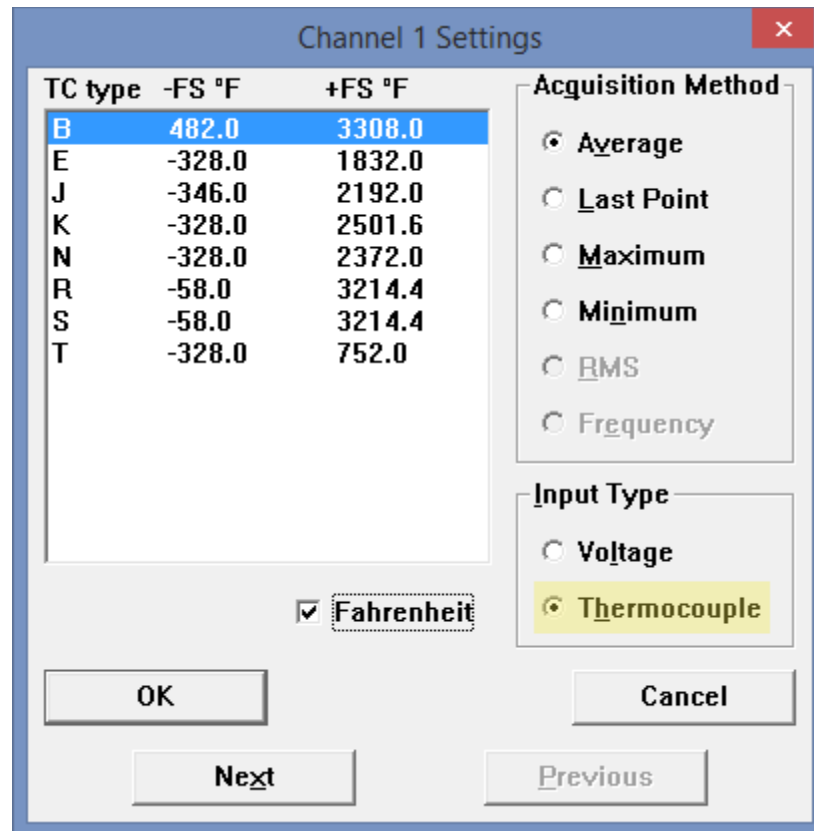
Channel 1 Settings

×

| TC type | -FS °F | +FS °F |
|---|---|---|
| B | 482.0 | 3308.0 |
| E | -328.0 | 1832.0 |
| J | -346.0 | 2192.0 |
| K | -328.0 | 2501.6 |
| N | -328.0 | 2372.0 |
| R | -58.0 | 3214.4 |
| S | -58.0 | 3214.4 |
| T | -328.0 | 752.0 |

Fahrenheit

Acquisition Method

Average

Last Point

Maximum

Minimum

RMS

Frequency

Input Type

Voltage

Thermocouple

OK

Cancel

Next

Previous